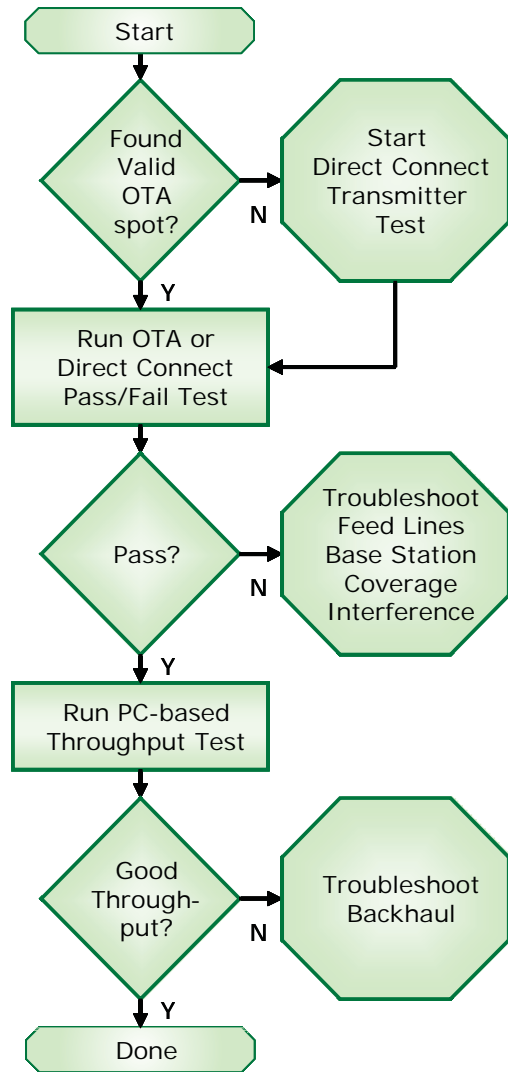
Start

Found Valid OTA spot?

N

Start Direct Connect Transmitter Test

Y

Run OTA or Direct Connect Pass/Fail Test

Pass?

N

Troubleshoot Feed Lines Base Station Coverage Interference

Y

Run PC-based Throughput Test

Good Through-put?

N

Troubleshoot Backhaul

Y

Done